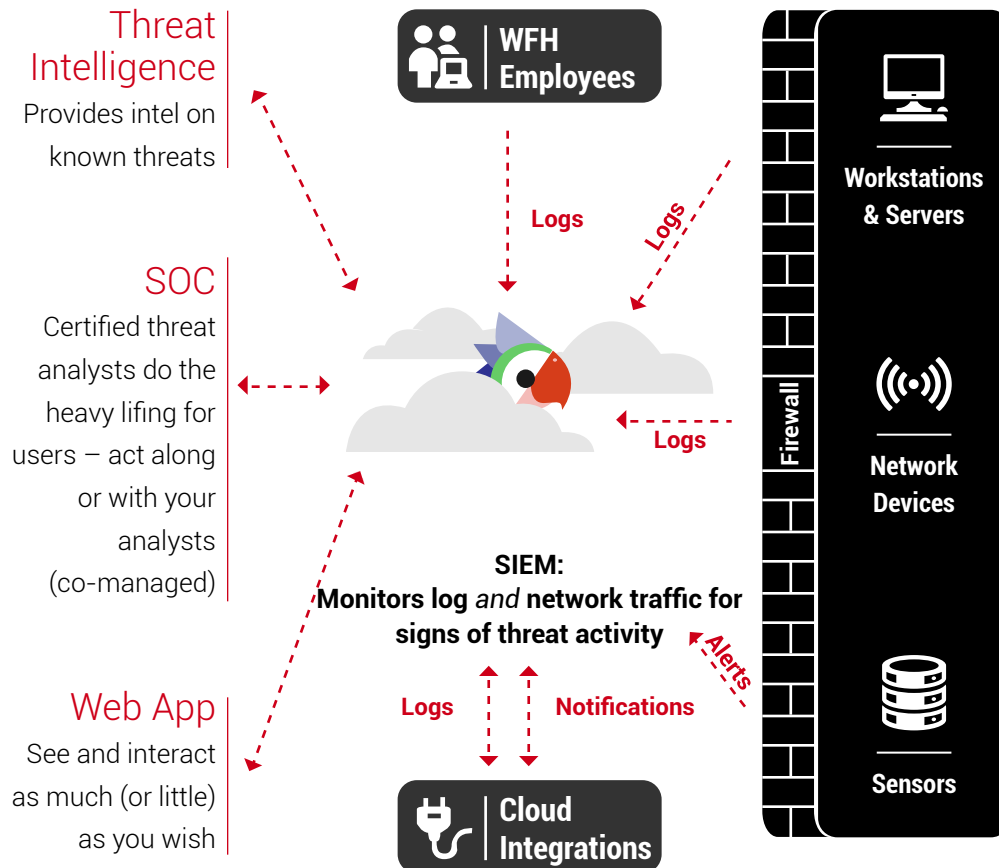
Threat Intelligence
Provides intel on known threats

SOC
Certified threat analysts do the heavy lifing for users – act along or with your analysts (co-managed)

Web App
See and interact as much (or little) as you wish

WFH Employees

Logs

Logs

Logs

SIEM:
Monitors log *and* network traffic for signs of threat activity

Alerts

Logs

Notifications

Cloud Integrations

Firewall

Workstations & Servers

Network Devices

Sensors